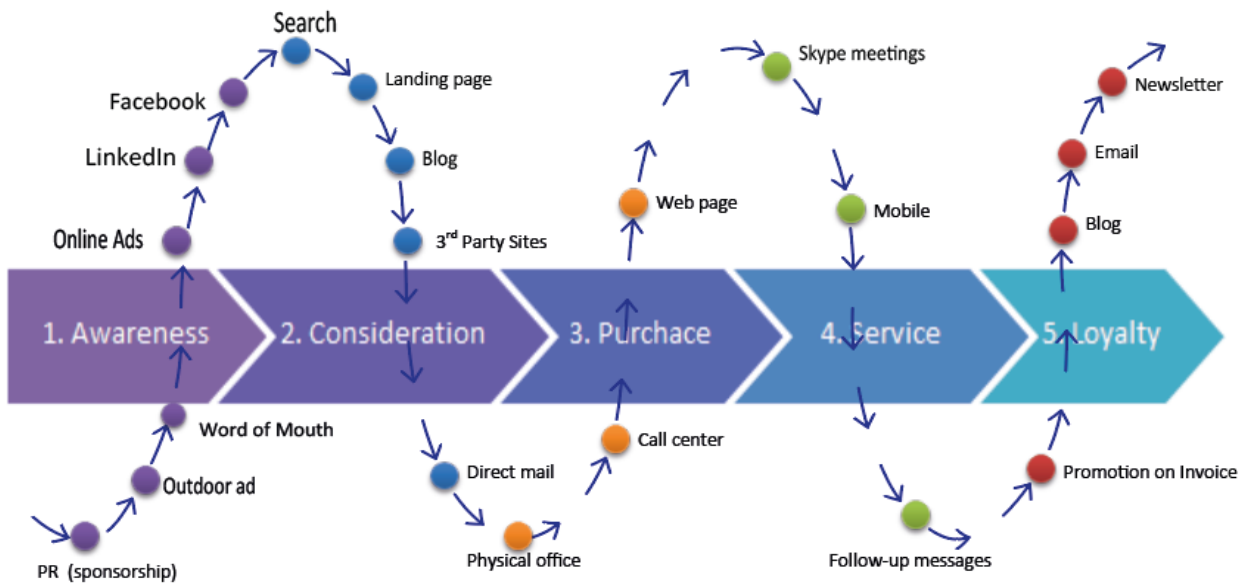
Search

Facebook

Landing page

LinkedIn

Blog

Online Ads

3$^{rd}$ Party Sites

Skype meetings

Web page

Mobile

Newsletter

Email

Blog

1. Awareness

2. Consideration

3. Purchace

4. Service

5. Loyalty

Word of Mouth

Outdoor ad

PR (sponsorship)

Direct mail

Physical office

Call center

Follow-up messages

Promotion on Invoice